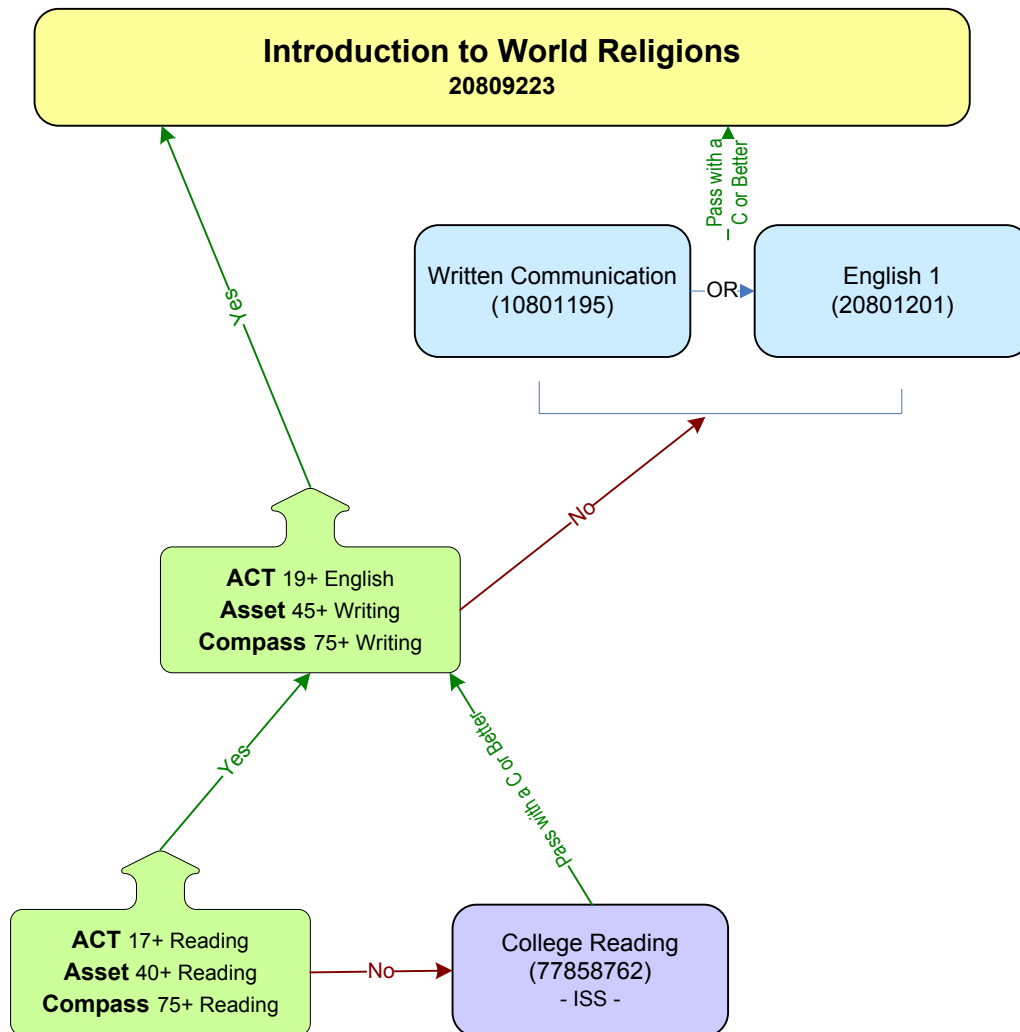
Introduction to World Religions
20809223

Pass with a C or Better

Written Communication
(10801195)

OR

English 1
(20801201)

Yes

No

**ACT** 19+ English
**Asset** 45+ Writing
**Compass** 75+ Writing

Yes

Pass with a C or Better

**ACT** 17+ Reading
**Asset** 40+ Reading
**Compass** 75+ Reading

No

College Reading
(77858762)
- ISS -